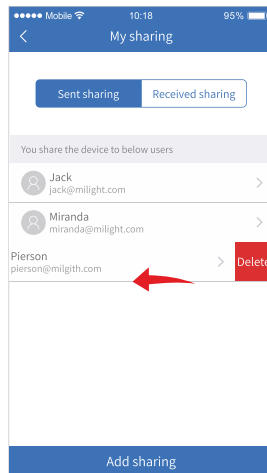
●●●●● Mobile 10:18 95%

<

My sharing

Sent sharing

Received sharing

You share the device to below users

Jack
jack@milight.com

>

Miranda
miranda@milight.com

>

Pierson
pierson@milgith.com

>

Delete

Add sharing